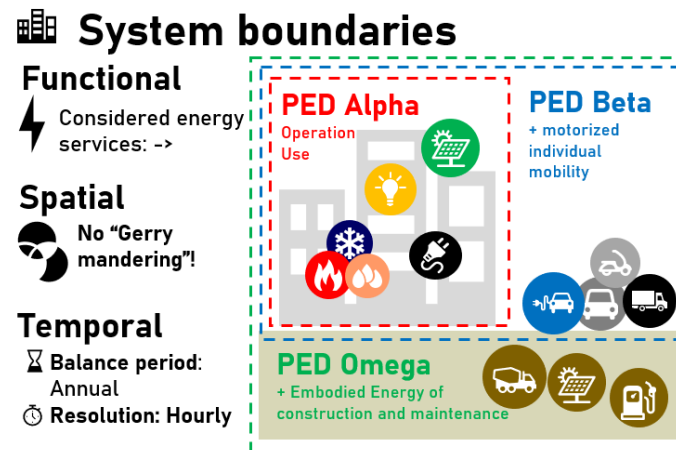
System boundaries

Functional
Considered energy services: ->

Spatial
No "Gerry mandering"!

Temporal
Balance period: Annual
Resolution: Hourly

PED Alpha
Operation
Use

PED Beta
+ motorized individual mobility

PED Omega
+ Embodied Energy of construction and maintenance